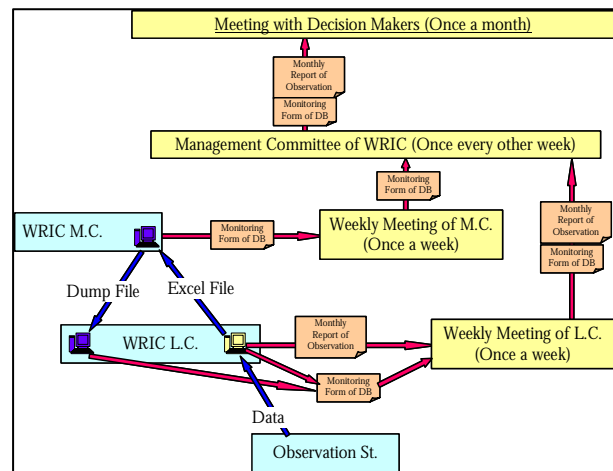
Meeting with Decision Makers (Once a month)

Monthly Report of Observation

Monitoring Form of DB

Management Committee of WRIC (Once every other week)

Monitoring Form of DB

WRIC M.C.

Monitoring Form of DB

Weekly Meeting of M.C. (Once a week)

Monthly Report of Observation

Monitoring Form of DB

Dump File

Excel File

WRIC L.C.

Monthly Report of Observation

Weekly Meeting of L.C. (Once a week)

Monitoring Form of DB

Data

Observation St.